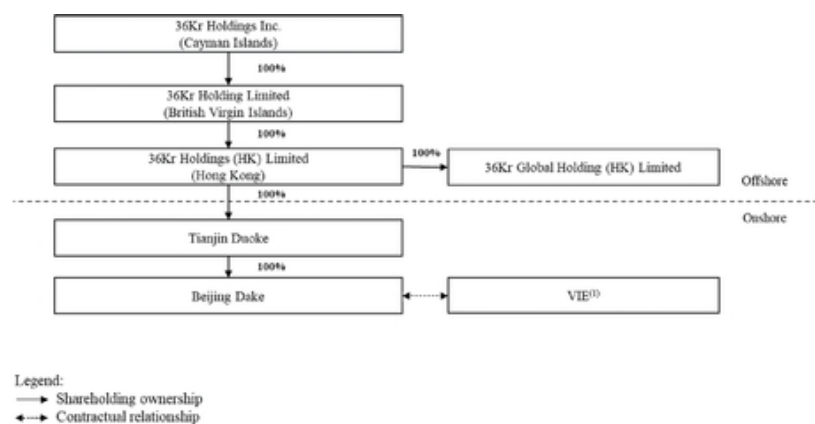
36Kr Holdings Inc.
(Cayman Islands)

100%

36Kr Holding Limited
(British Virgin Islands)

100%

36Kr Holdings (HK) Limited
(Hong Kong)

100%

36Kr Global Holding (HK) Limited

Offshore

100%

Onshore

Tianjin Duoke

100%

Beijing Dake

VIE$^{(1)}$

Legend:
Shareholding ownership
Contractual relationship